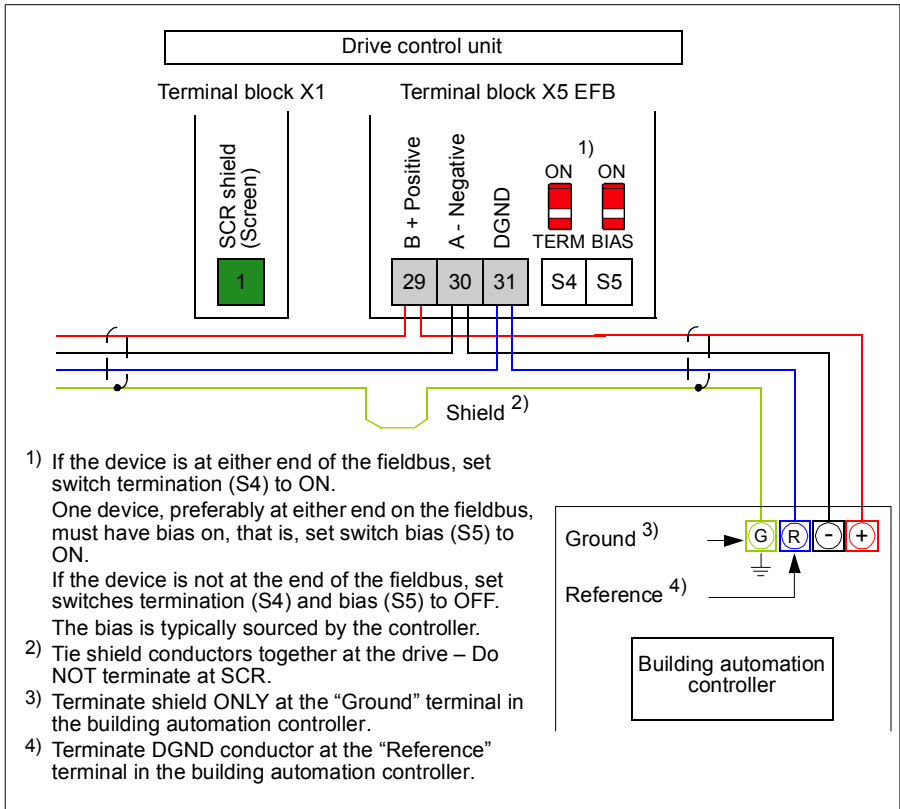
Drive control unit

Terminal block X1

Terminal block X5 EFB

SCR shield (Screen)

1

B + Positive

A - Negative

DGND

1)

ON

ON

TERM BIAS

29 30 31

S4 S5

Shield $^{2)}$

1) If the device is at either end of the fieldbus, set switch termination (S4) to ON.

One device, preferably at either end on the fieldbus, must have bias on, that is, set switch bias (S5) to ON.

If the device is not at the end of the fieldbus, set switches termination (S4) and bias (S5) to OFF.

The bias is typically sourced by the controller.

2) Tie shield conductors together at the drive – Do NOT terminate at SCR.

3) Terminate shield ONLY at the “Ground” terminal in the building automation controller.

4) Terminate DGND conductor at the “Reference” terminal in the building automation controller.

Ground $^{3)}$

G R - +

Reference $^{4)}$

Building automation controller